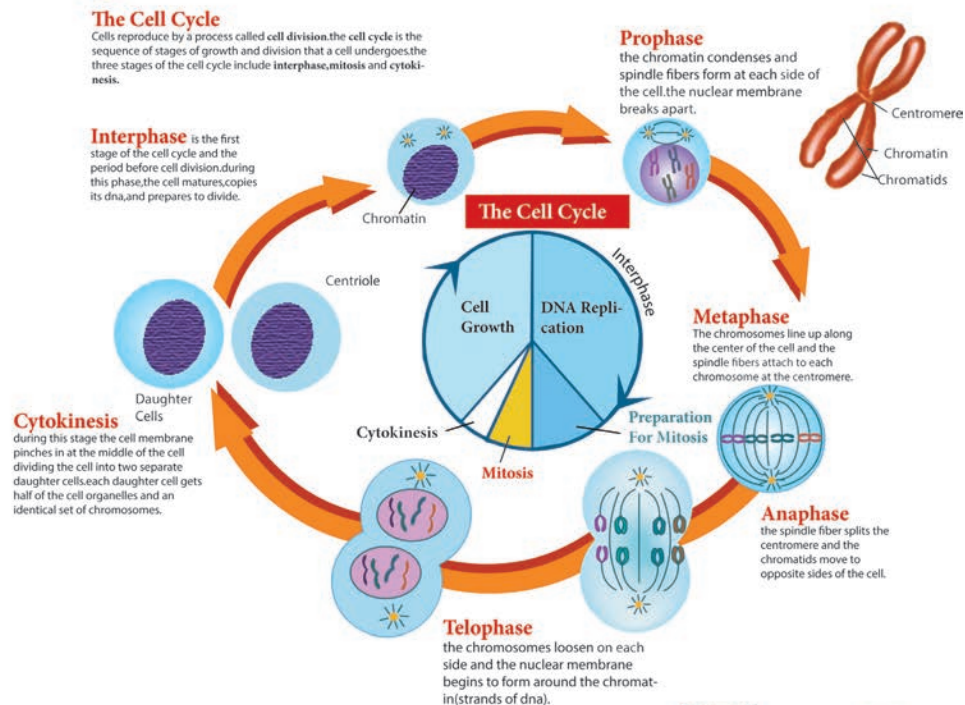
The Cell Cycle
Cells reproduce by a process called cell division.the cell cycle is the sequence of stages of growth and division that a cell undergoes.the three stages of the cell cycle include interphase,mitosis and cytokinesis.

Prophase
the chromatin condenses and spindle fibers form at each side of the cell.the nuclear membrane breaks apart.

Centromere
Chromatin
Chromatids

Interphase is the first stage of the cell cycle and the period before cell division.during this phase,the cell matures,copies its dna,and prepares to divide.

Chromatin

The Cell Cycle

Interphase

Centriole

Cell Growth

DNA Replication

Metaphase
The chromosomes line up along the center of the cell and the spindle fibers attach to each chromosome at the centromere.

Daughter Cells

Cytokinesis
during this stage the cell membrane pinches in at the middle of the cell dividing the cell into two separate daughter cells.each daughter cell gets half of the cell organelles and an identical set of chromosomes.

Cytokinesis

Preparation For Mitosis

Mitosis

Anaphase
the spindle fiber splits the centromere and the chromatids move to opposite sides of the cell.

Telophase
the chromosomes loosen on each side and the nuclear membrane begins to form around the chromatin(strands of dna).